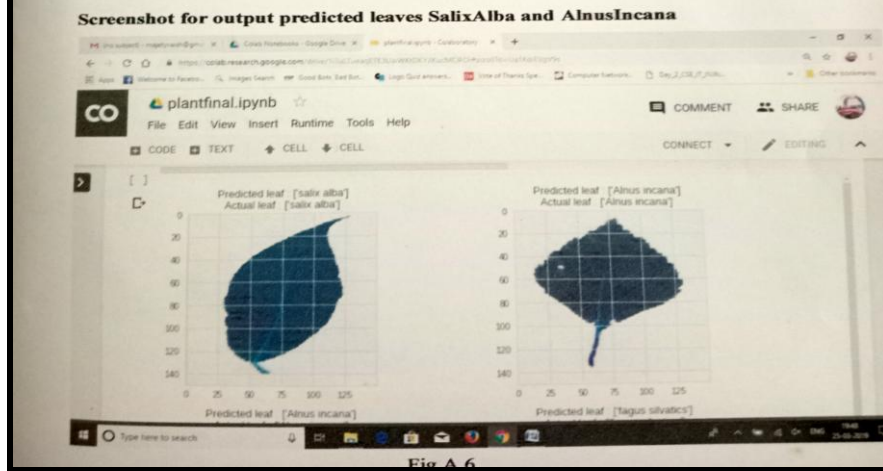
Screenshot for output predicted leaves SalixAlba and AlnusIncana

CO plantfinal.ipynb

File Edit View Insert Runtime Tools Help

COMMENT SHARE

CODE TEXT CELL CELL

CONNECT EDITING

[ ]

Predicted leaf ['salix alba']
Actual leaf ['salix alba']

0 20 40 60 80 100 120 140

0 25 50 75 100 125

Predicted leaf ['Alnus incana']
Actual leaf ['Alnus incana']

0 20 40 60 80 100 120 140

0 25 50 75 100 125

Predicted leaf ['Alnus incana']

Predicted leaf ['fagus silvatica']

Type here to search

Fig A.6